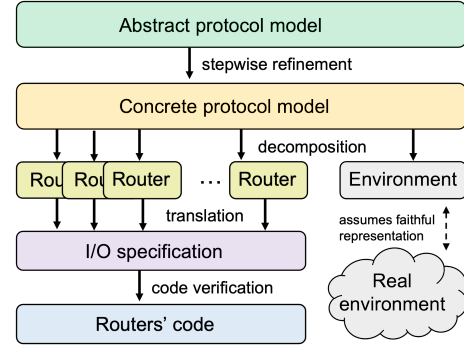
Abstract protocol model

stepwise refinement

Concrete protocol model

decomposition

Rou Rou Router … Router

Environment

translation

assumes faithful representation

I/O specification

code verification

Real environment

Routers' code